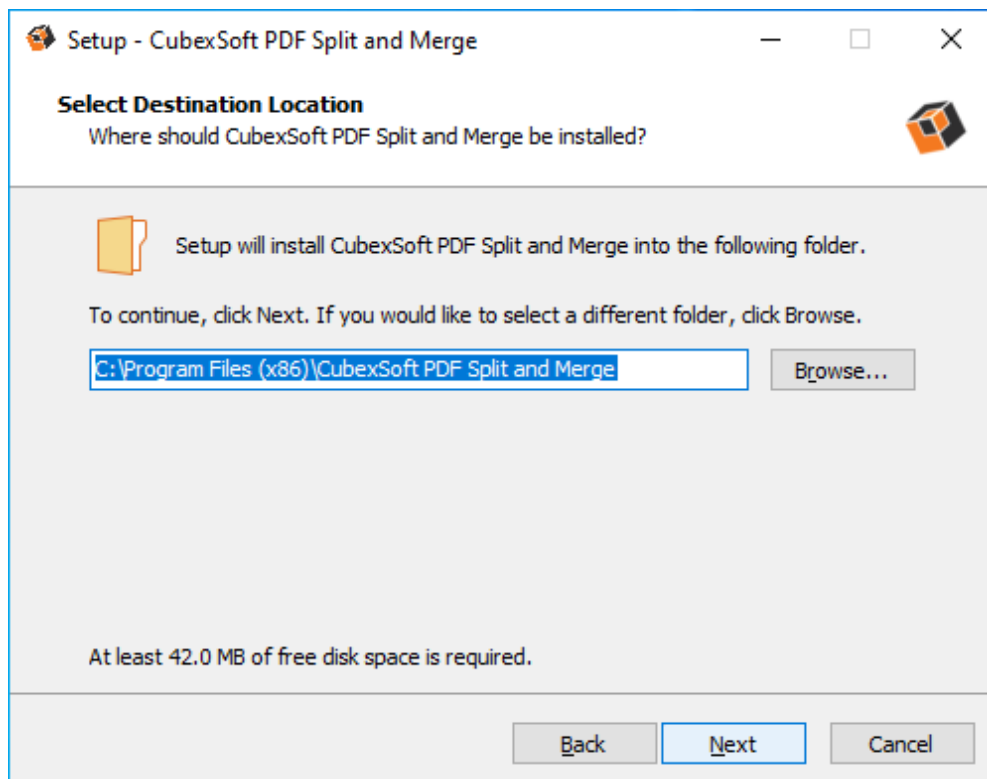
Setup - CubexSoft PDF Split and Merge

Select Destination Location
Where should CubexSoft PDF Split and Merge be installed?

Setup will install CubexSoft PDF Split and Merge into the following folder.

To continue, click Next. If you would like to select a different folder, click Browse.

C:\Program Files (x86)\CubexSoft PDF Split and Merge

Browse...

At least 42.0 MB of free disk space is required.

Back

Next

Cancel